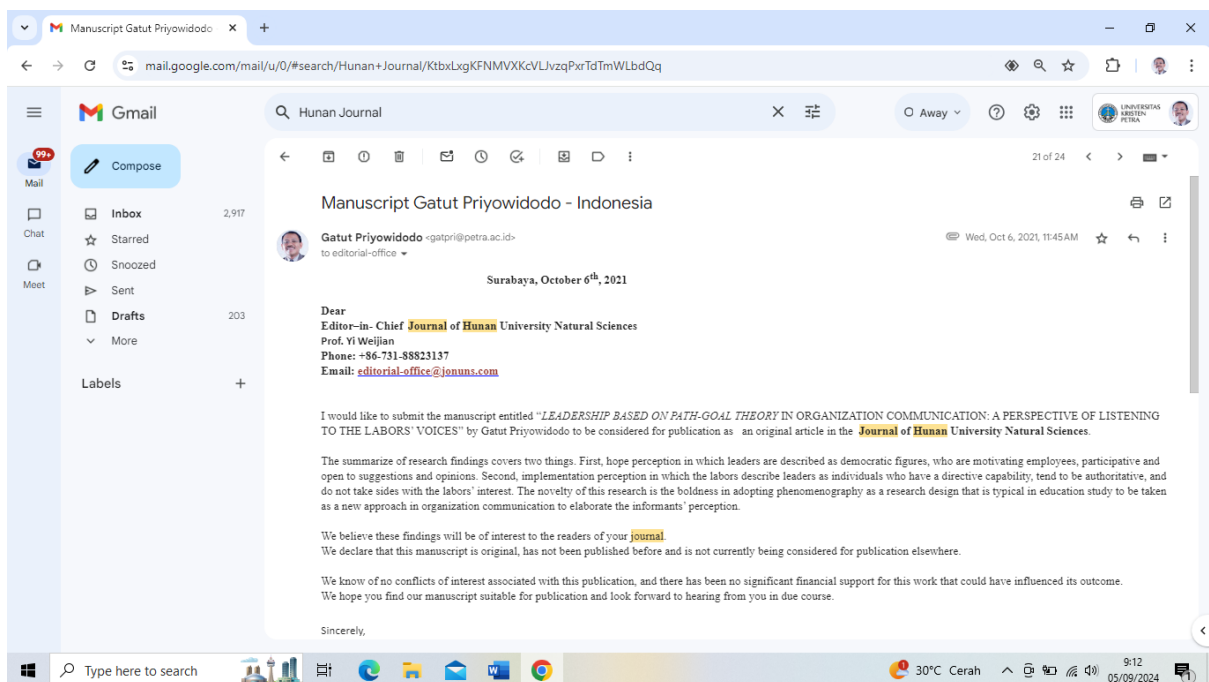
Manuscript Gatut Priyowidodo ×
+

mail.google.com/mail/u/0/#search/Hunan+Journal/KtbxLxgKFNMVXKcVLJvzqPxrTdTmWLbdQq

Gmail
Hunan Journal
Away
UNIVERSITAS KRISTEN PETRA

99+
Mail
Chat
Meet

Compose
Inbox 2,917
Starred
Snoozed
Sent
Drafts 203
More

Labels +

21 of 24

Manuscript Gatut Priyowidodo - Indonesia

Gatut Priyowidodo <gatpri@petra.ac.id>
to editorial-office
Wed, Oct 6, 2021, 11:45 AM

Surabaya, October 6$^{th}$, 2021

Dear
Editor–in- Chief Journal of Hunan University Natural Sciences
Prof. Yi Weijian
Phone: +86-731-88823137
Email: editorial-office@jonuns.com

I would like to submit the manuscript entitled "LEADERSHIP BASED ON PATH-GOAL THEORY IN ORGANIZATION COMMUNICATION: A PERSPECTIVE OF LISTENING TO THE LABORS' VOICES" by Gatut Priyowidodo to be considered for publication as an original article in the Journal of Hunan University Natural Sciences.

The summarize of research findings covers two things. First, hope perception in which leaders are described as democratic figures, who are motivating employees, participative and open to suggestions and opinions. Second, implementation perception in which the labors describe leaders as individuals who have a directive capability, tend to be authoritative, and do not take sides with the labors' interest. The novelty of this research is the boldness in adopting phenomenography as a research design that is typical in education study to be taken as a new approach in organization communication to elaborate the informants' perception.

We believe these findings will be of interest to the readers of your journal.
We declare that this manuscript is original, has not been published before and is not currently being considered for publication elsewhere.

We know of no conflicts of interest associated with this publication, and there has been no significant financial support for this work that could have influenced its outcome.
We hope you find our manuscript suitable for publication and look forward to hearing from you in due course.

Sincerely,

Type here to search
30°C Cerah
9:12
05/09/2024